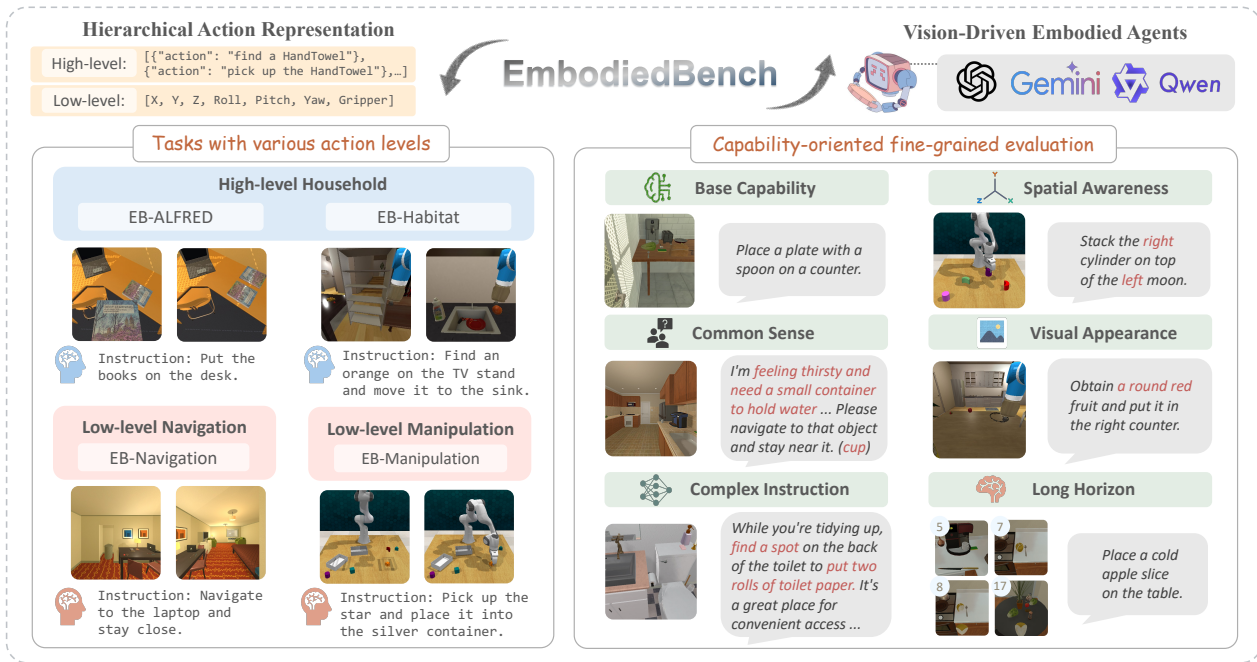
Hierarchical Action Representation

High-level: [{"action": "find a HandTowel"}, {"action": "pick up the HandTowel"},…]

Low-level: [X, Y, Z, Roll, Pitch, Yaw, Gripper]

EmbodiedBench

Vision-Driven Embodied Agents

Gemini Qwen

Tasks with various action levels

High-level Household

EB-ALFRED

EB-Habitat

Instruction: Put the books on the desk.

Instruction: Find an orange on the TV stand and move it to the sink.

Low-level Navigation

EB-Navigation

Low-level Manipulation

EB-Manipulation

Instruction: Navigate to the laptop and stay close.

Instruction: Pick up the star and place it into the silver container.

Capability-oriented fine-grained evaluation

Base Capability

Place a plate with a spoon on a counter.

Spatial Awareness

Stack the right cylinder on top of the left moon.

Common Sense

I'm feeling thirsty and need a small container to hold water ... Please navigate to that object and stay near it. (cup)

Visual Appearance

Obtain a round red fruit and put it in the right counter.

Complex Instruction

While you're tidying up, find a spot on the back of the toilet to put two rolls of toilet paper. It's a great place for convenient access ...

Long Horizon

5 7 8 17

Place a cold apple slice on the table.